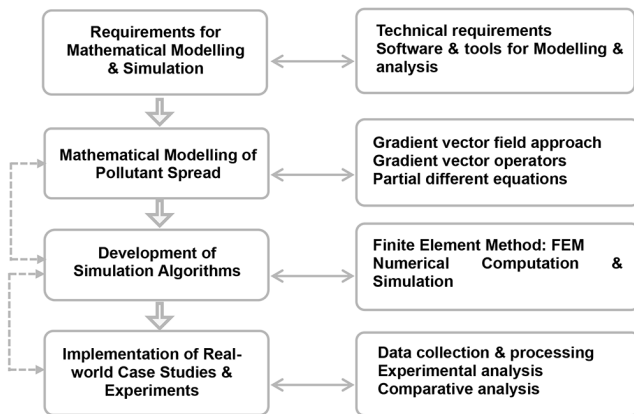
Requirements for Mathematical Modelling & Simulation

Technical requirements
Software & tools for Modelling & analysis

Mathematical Modelling of Pollutant Spread

Gradient vector field approach
Gradient vector operators
Partial different equations

Development of Simulation Algorithms

Finite Element Method: FEM
Numerical Computation & Simulation

Implementation of Real-world Case Studies & Experiments

Data collection & processing
Experimental analysis
Comparative analysis